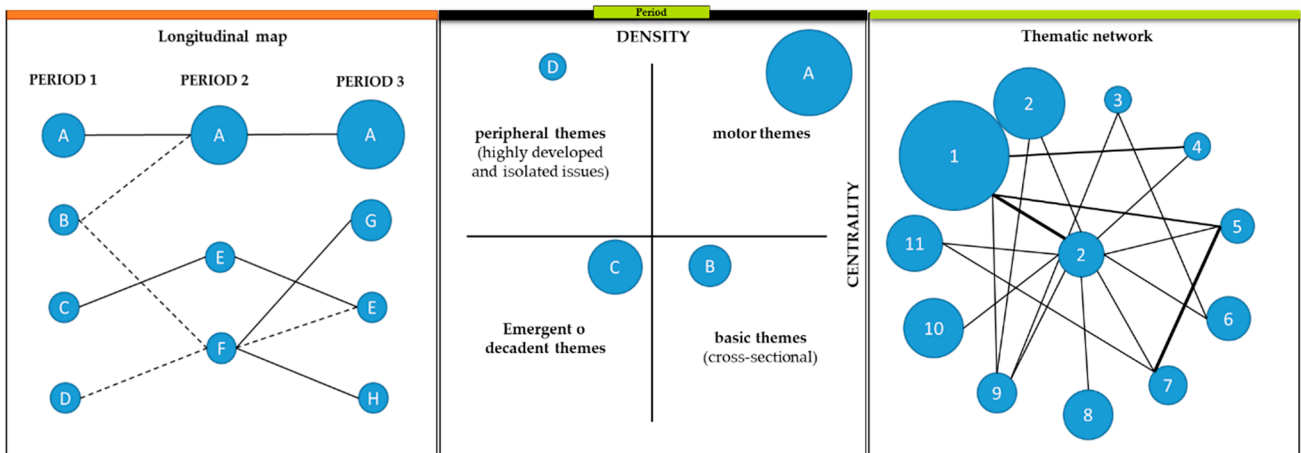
Longitudinal map

PERIOD 1

PERIOD 2

PERIOD 3

A

A

A

B

G

E

C

E

F

D

H

Period

DENSITY

D

A

peripheral themes (highly developed and isolated issues)

motor themes

CENTRALITY

C

B

Emergent o decadent themes

basic themes (cross-sectional)

Thematic network

2

3

1

4

5

11

2

6

10

7

9

8